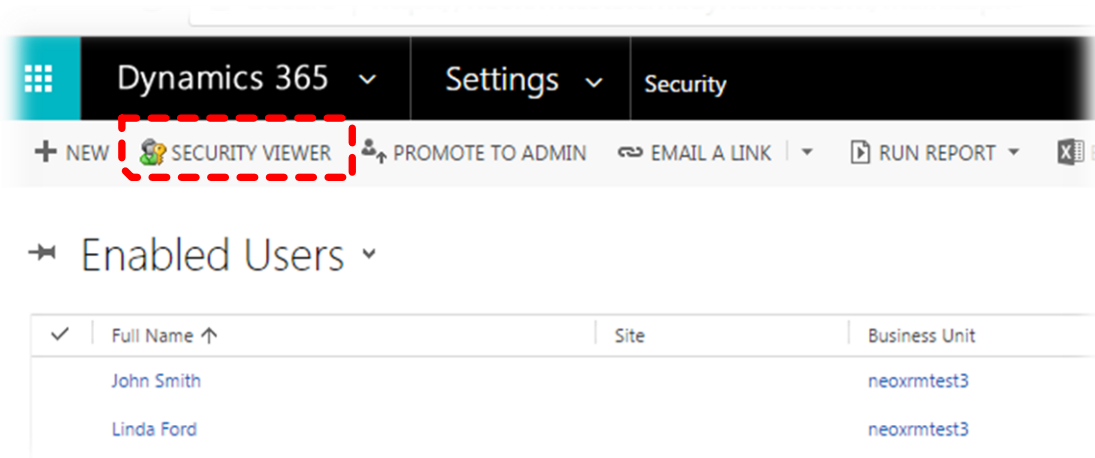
Dynamics 365 Settings Security

+ NEW SECURITY VIEWER PROMOTE TO ADMIN EMAIL A LINK RUN REPORT

Enabled Users

| ✓ | Full Name ↑ | Site | Business Unit |
|---|---|---|---|
| | John Smith | | neoxrmtest3 |
| | Linda Ford | | neoxrmtest3 |